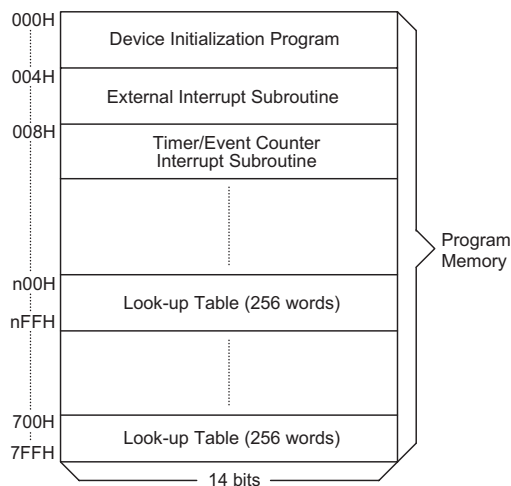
000H
Device Initialization Program
004H
External Interrupt Subroutine
008H
Timer/Event Counter Interrupt Subroutine
n00H
Look-up Table (256 words)
nFFH
700H
Look-up Table (256 words)
7FFH
14 bits
Program Memory